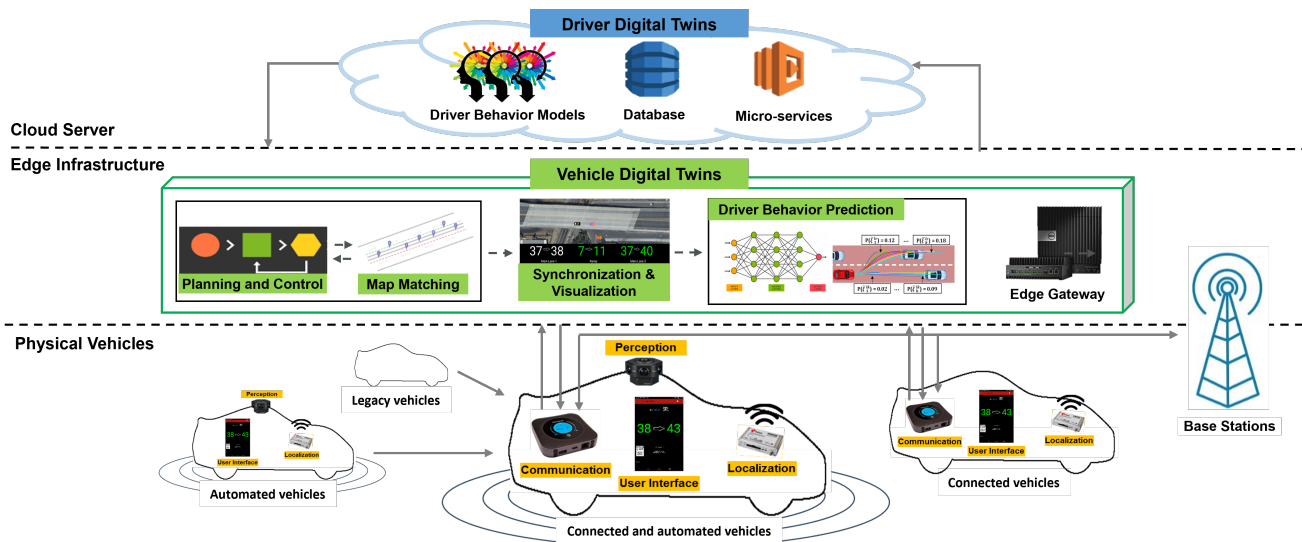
Driver Digital Twins

Driver Behavior Models

Database

Micro-services

Cloud Server

Edge Infrastructure

Vehicle Digital Twins

Planning and Control

Map Matching

37→38 7→11 37→40

Synchronization & Visualization

Driver Behavior Prediction

$P(I_1^{(1)}) = 0.12$ ... $P(I_1^{(3)}) = 0.18$

$P(I_3^{(1)}) = 0.02$ ... $P(I_3^{(3)}) = 0.09$

Edge Gateway

Physical Vehicles

Perception

Legacy vehicles

Perception

User Interface

Localization

Automated vehicles

Communication

38→43

User Interface

Localization

Connected and automated vehicles

Communication

38→43

User Interface

Localization

Connected vehicles

Base Stations